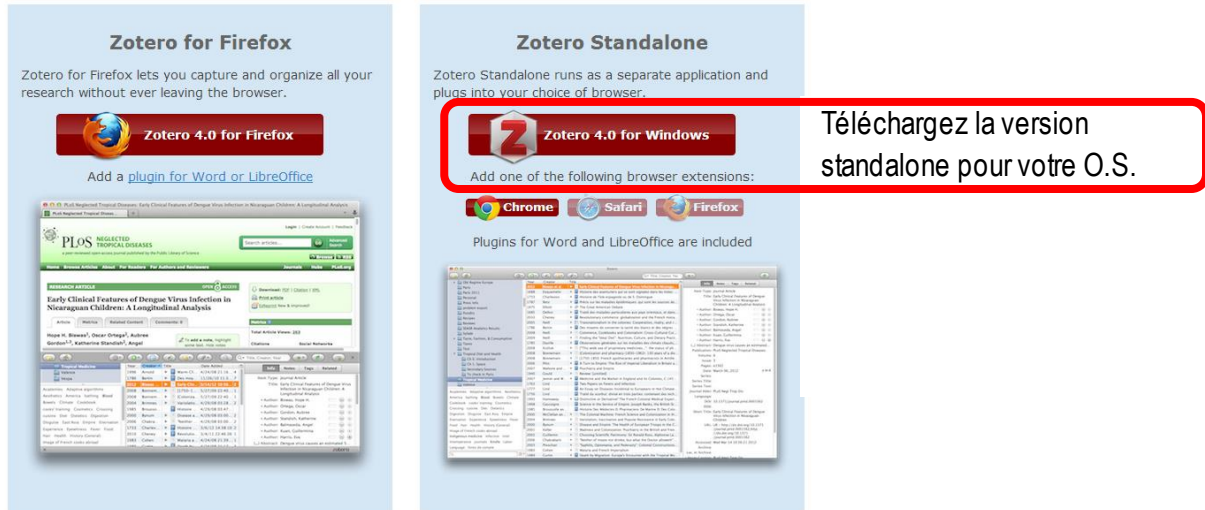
Zotero for Firefox

Zotero for Firefox lets you capture and organize all your research without ever leaving the browser.

Zotero 4.0 for Firefox

Add a plugin for Word or LibreOffice

Early Clinical Features of Dengue Virus Infection in Nicaraguan Children: A Longitudinal Analysis

Zotero Standalone

Zotero Standalone runs as a separate application and plugs into your choice of browser.

Zotero 4.0 for Windows

Téléchargez la version standalone pour votre O.S.

Add one of the following browser extensions:

Chrome Safari Firefox

Plugins for Word and LibreOffice are included